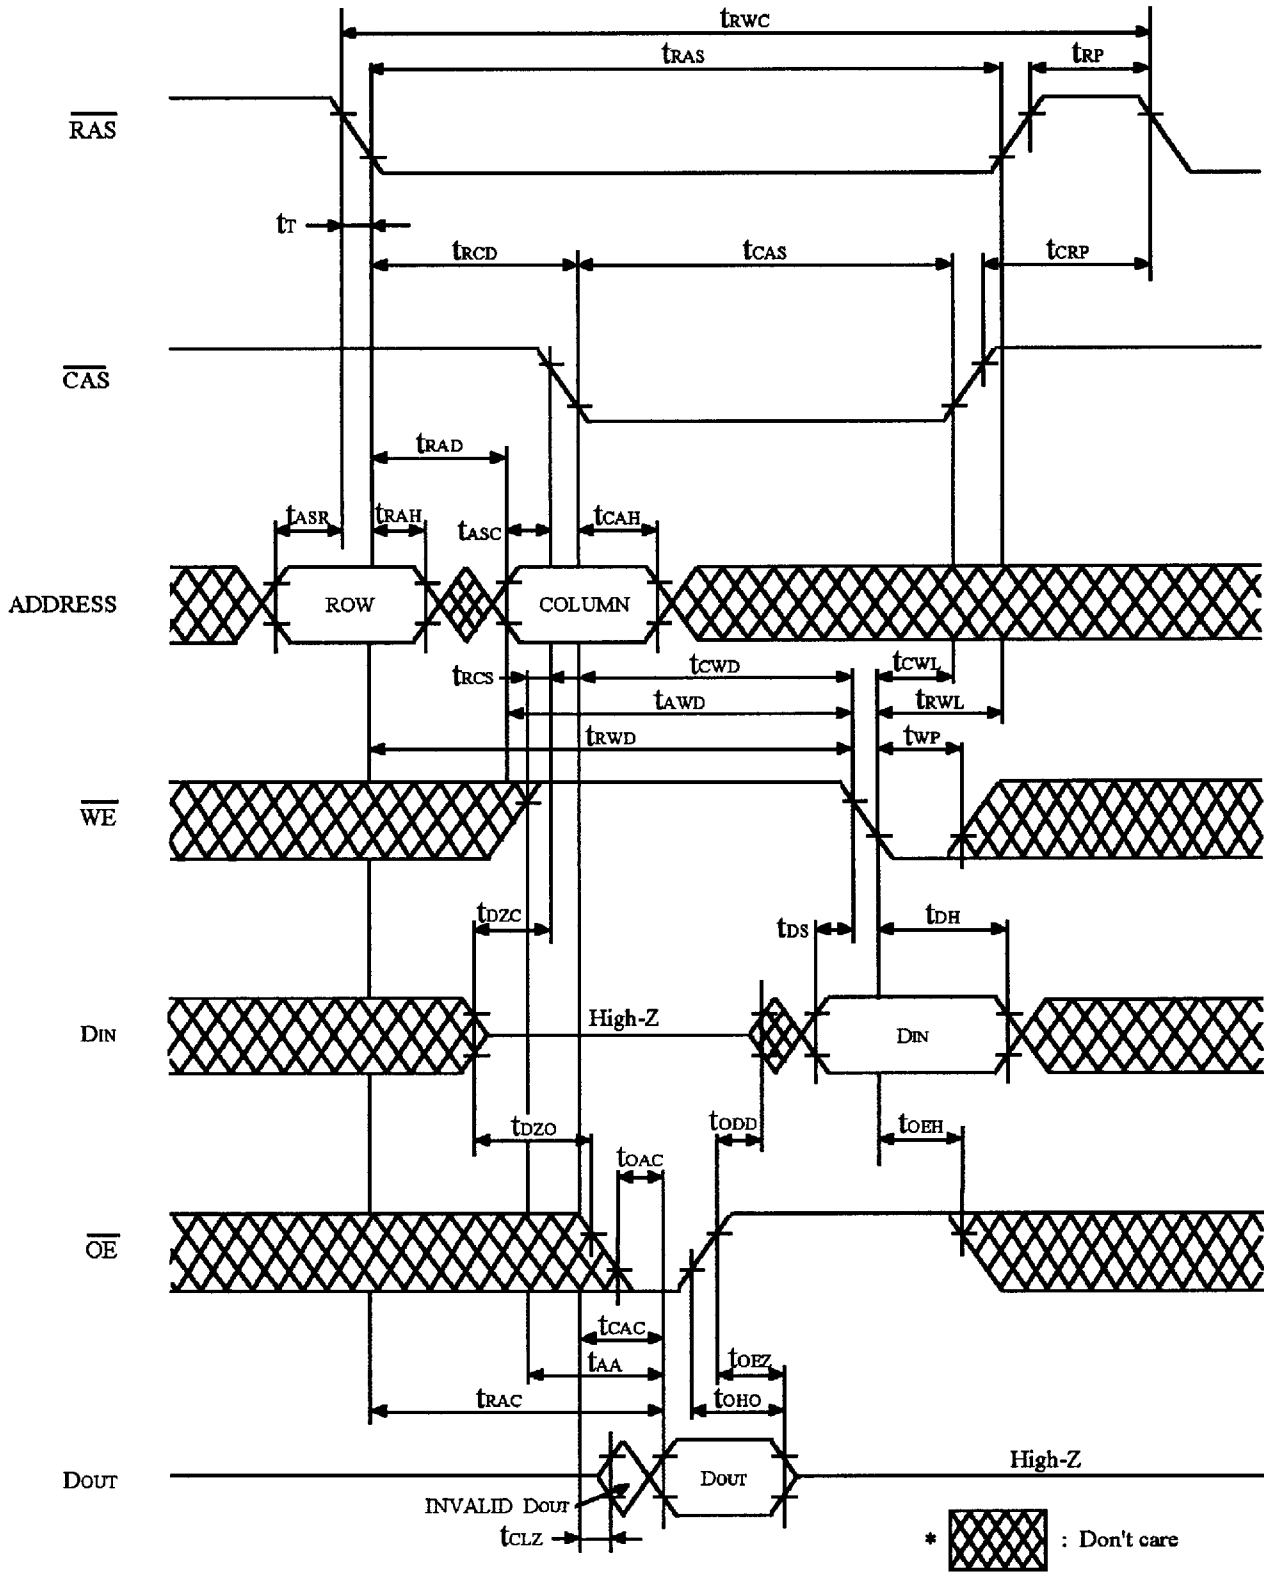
$t_{RWC}$

$t_{RAS}$

$t_{RP}$

$\overline{RAS}$

$t_T$

$t_{RCD}$

$t_{CAS}$

$t_{CRP}$

$\overline{CAS}$

$t_{RAD}$

$t_{ASR}$

$t_{RAH}$

$t_{ASC}$

$t_{CAH}$

ADDRESS

ROW

COLUMN

$t_{RCS}$

$t_{CWD}$

$t_{CWL}$

$t_{AWD}$

$t_{RWL}$

$t_{RWD}$

$t_{WP}$

$\overline{WE}$

$t_{DZC}$

$t_{DS}$

$t_{DH}$

$D_{IN}$

High-Z

$D_{IN}$

$t_{DZO}$

$t_{ODD}$

$t_{OEH}$

$t_{OAC}$

$\overline{OE}$

$t_{CAC}$

$t_{AA}$

$t_{OEZ}$

$t_{RAC}$

$t_{OHO}$

$D_{OUT}$

$D_{OUT}$

High-Z

INVALID $D_{OUT}$

$t_{CLZ}$

* : Don't care